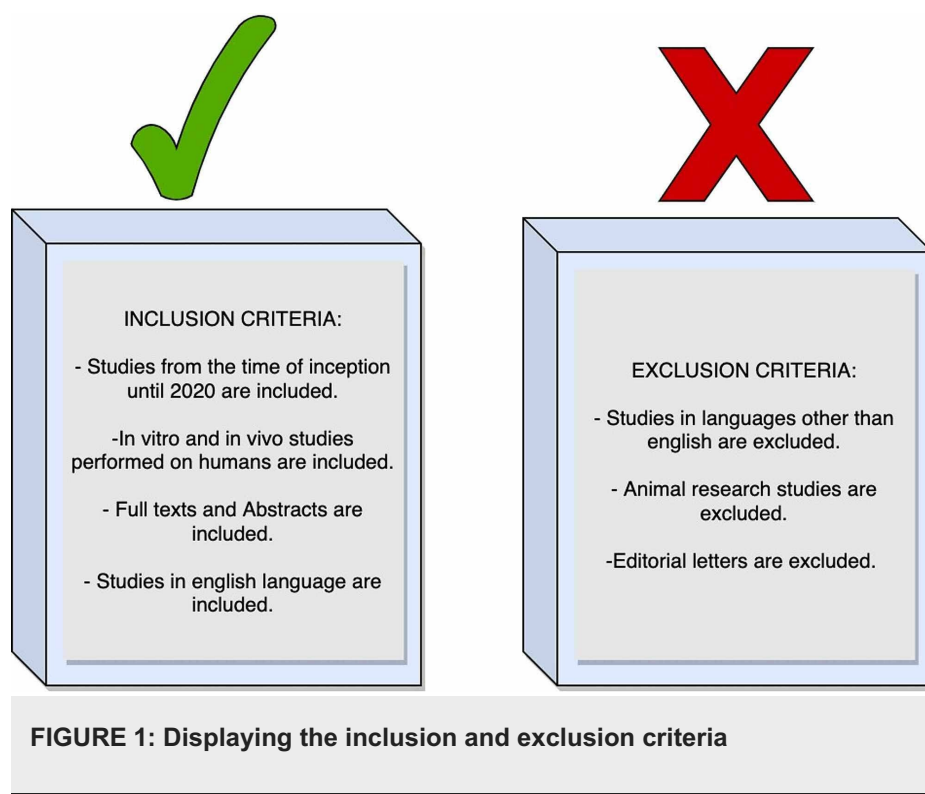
INCLUSION CRITERIA:

- Studies from the time of inception until 2020 are included.

-In vitro and in vivo studies performed on humans are included.

- Full texts and Abstracts are included.

- Studies in english language are included.

EXCLUSION CRITERIA:

- Studies in languages other than english are excluded.

- Animal research studies are excluded.

-Editorial letters are excluded.

FIGURE 1: Displaying the inclusion and exclusion criteria